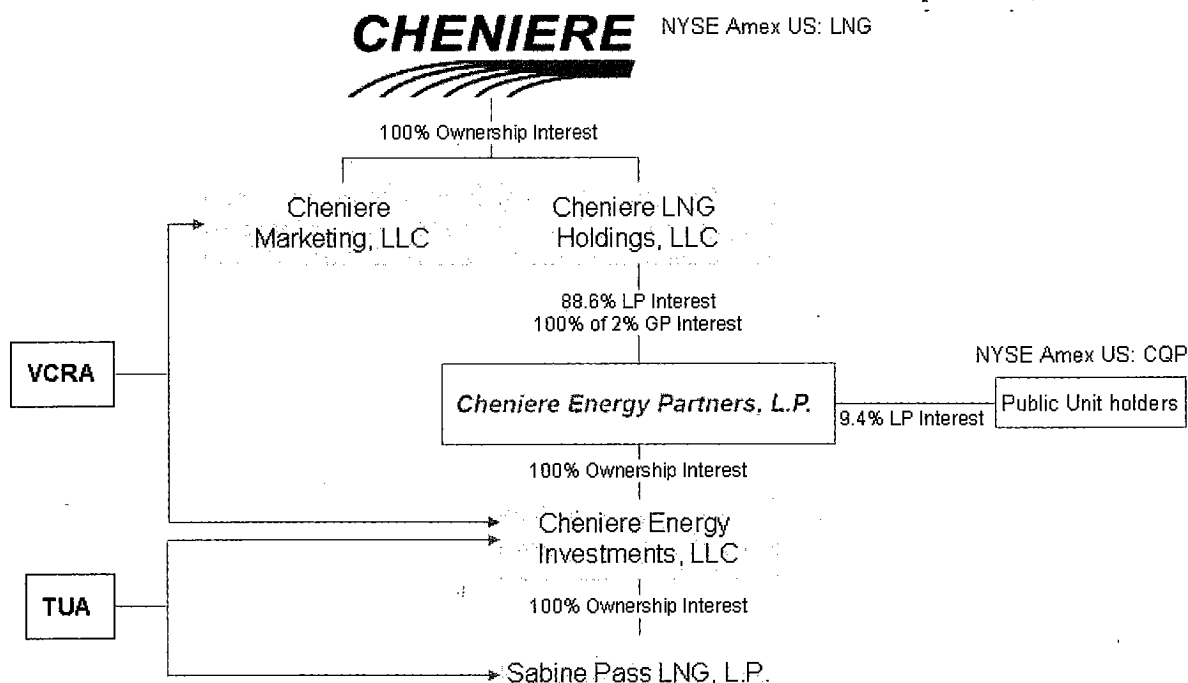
CHENIERE

NYSE Amex US: LNG

100% Ownership Interest

Cheniere Marketing, LLC

Cheniere LNG Holdings, LLC

88.6% LP Interest
100% of 2% GP Interest

VCRA

NYSE Amex US: CQP

Cheniere Energy Partners, L.P.

9.4% LP Interest

Public Unit holders

100% Ownership Interest

Cheniere Energy Investments, LLC

TUA

100% Ownership Interest

Sabine Pass LNG, L.P.